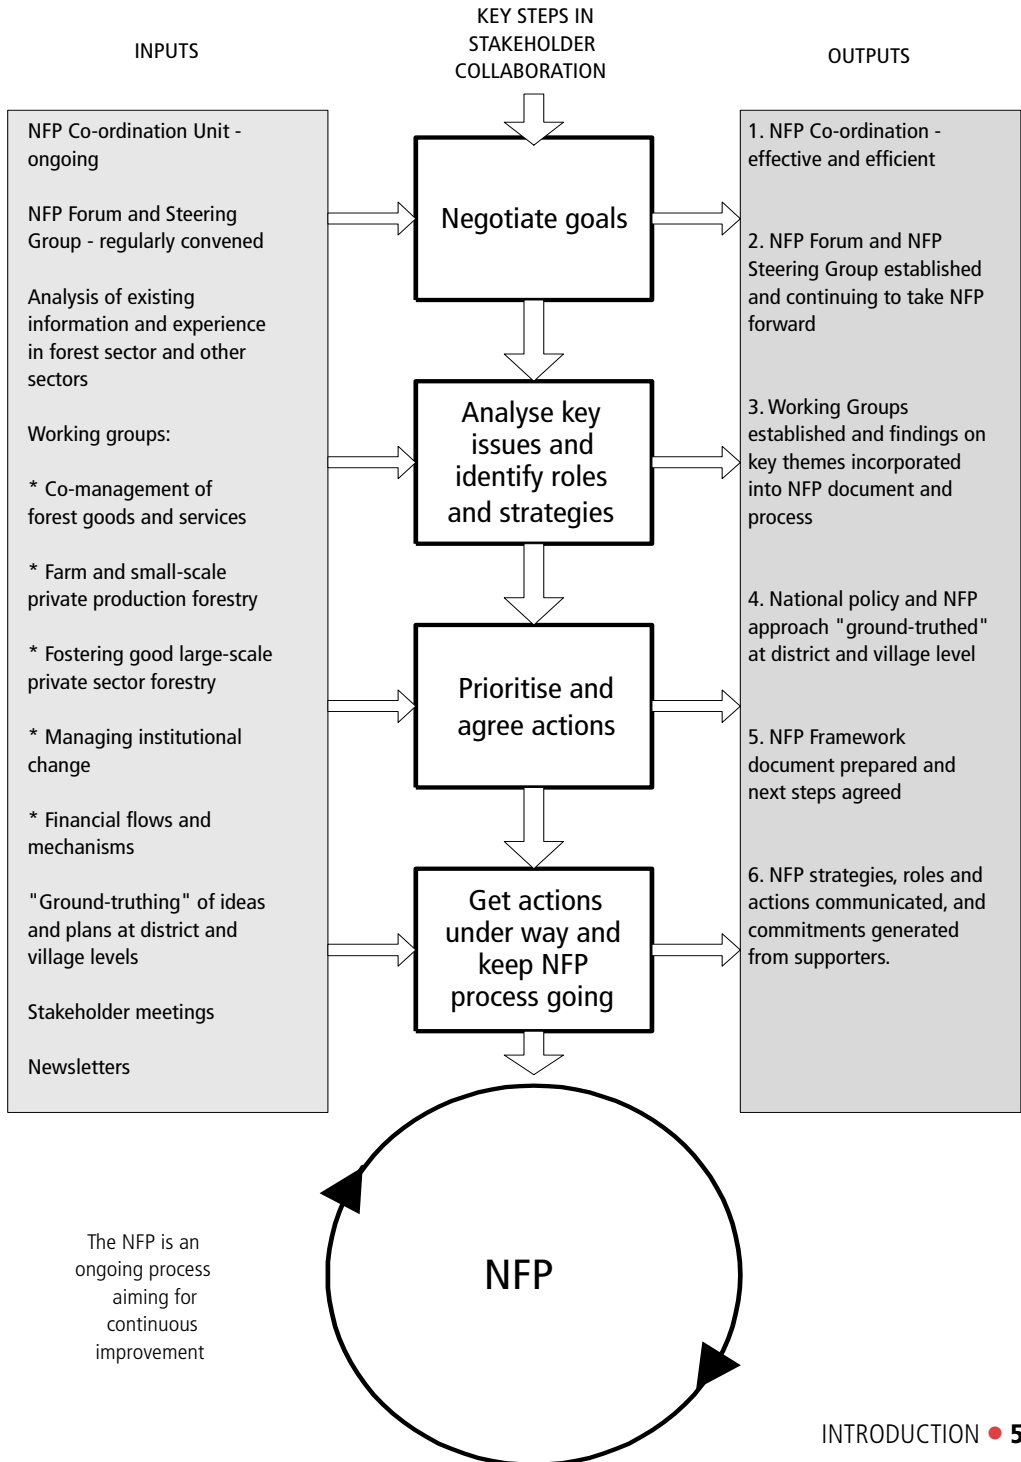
INPUTS

KEY STEPS IN STAKEHOLDER COLLABORATION

OUTPUTS

NFP Co-ordination Unit - ongoing

NFP Forum and Steering Group - regularly convened

Analysis of existing information and experience in forest sector and other sectors

Working groups:

* Co-management of forest goods and services

* Farm and small-scale private production forestry

* Fostering good large-scale private sector forestry

* Managing institutional change

* Financial flows and mechanisms

"Ground-truthing" of ideas and plans at district and village levels

Stakeholder meetings

Newsletters

Negotiate goals

Analyse key issues and identify roles and strategies

Prioritise and agree actions

Get actions under way and keep NFP process going

1. NFP Co-ordination - effective and efficient

2. NFP Forum and NFP Steering Group established and continuing to take NFP forward

3. Working Groups established and findings on key themes incorporated into NFP document and process

4. National policy and NFP approach "ground-truthed" at district and village level

5. NFP Framework document prepared and next steps agreed

6. NFP strategies, roles and actions communicated, and commitments generated from supporters.

NFP

The NFP is an ongoing process aiming for continuous improvement

INTRODUCTION • 5